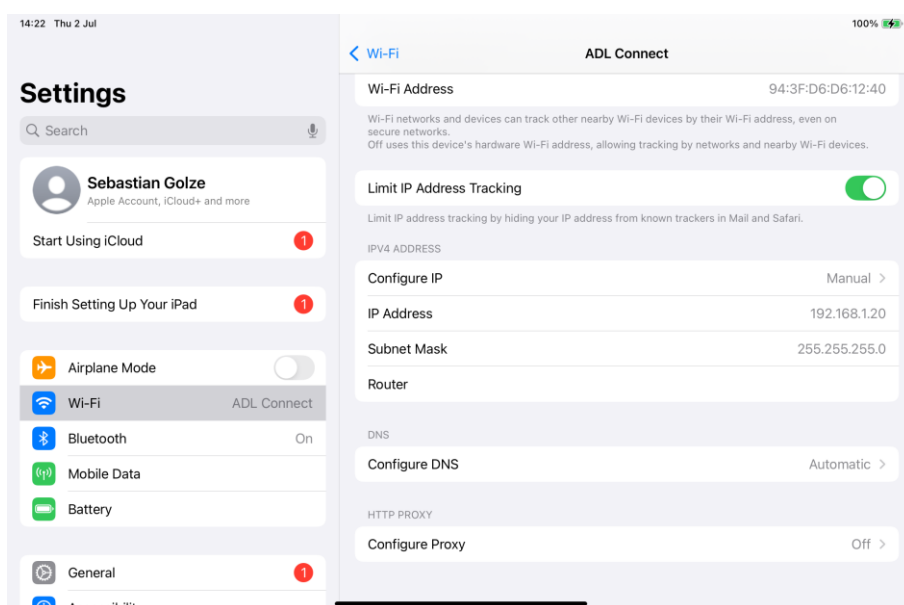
14:22 Thu 2 Jul

100%

Settings

Search

Sebastian Golze
Apple Account, iCloud+ and more

Start Using iCloud 1

Finish Setting Up Your iPad 1

Airplane Mode

Wi-Fi ADL Connect

Bluetooth On

Mobile Data

Battery

General 1

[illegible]

Wi-Fi

ADL Connect

Wi-Fi Address 94:3F:D6:D6:12:40

Wi-Fi networks and devices can track other nearby Wi-Fi devices by their Wi-Fi address, even on secure networks.
Off uses this device's hardware Wi-Fi address, allowing tracking by networks and nearby Wi-Fi devices.

Limit IP Address Tracking

Limit IP address tracking by hiding your IP address from known trackers in Mail and Safari.

IPV4 ADDRESS

Configure IP Manual

IP Address 192.168.1.20

Subnet Mask 255.255.255.0

Router

DNS

Configure DNS Automatic

HTTP PROXY

Configure Proxy Off